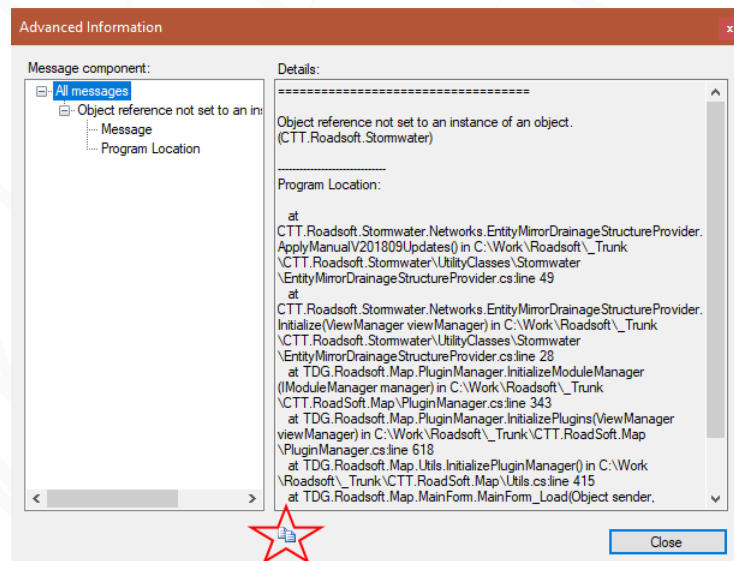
Advanced Information

x

Message component:

All messages

Object reference not set to an in:

Message

Program Location

Details:

==================================

Object reference not set to an instance of an object.
(CTT.Roadsoft.Stormwater)

-----------------------
Program Location:

at
CTT.Roadsoft.Stormwater.Networks.EntityMirrorDrainageStructureProvider.ApplyManualV201809Updates() in C:\Work\Roadsoft\_Trunk\CTT.Roadsoft.Stormwater\UtilityClasses\Stormwater\EntityMirrorDrainageStructureProvider.cs:line 49
at
CTT.Roadsoft.Stormwater.Networks.EntityMirrorDrainageStructureProvider.Initialize(ViewManager viewManager) in C:\Work\Roadsoft\_Trunk\CTT.Roadsoft.Stormwater\UtilityClasses\Stormwater\EntityMirrorDrainageStructureProvider.cs:line 28
at TDG.Roadsoft.Map.PluginManager.InitializeModuleManager(IModuleManager manager) in C:\Work\Roadsoft\_Trunk\CTT.RoadSoft.Map\PluginManager.cs:line 343
at TDG.Roadsoft.Map.PluginManager.InitializePlugins(ViewManager viewManager) in C:\Work\Roadsoft\_Trunk\CTT.RoadSoft.Map\PluginManager.cs:line 618
at TDG.Roadsoft.Map.Utils.InitializePluginManager() in C:\Work\Roadsoft\_Trunk\CTT.RoadSoft.Map\Utils.cs:line 415
at TDG.Roadsoft.Map.MainForm.MainForm_Load(Object sender,

Close